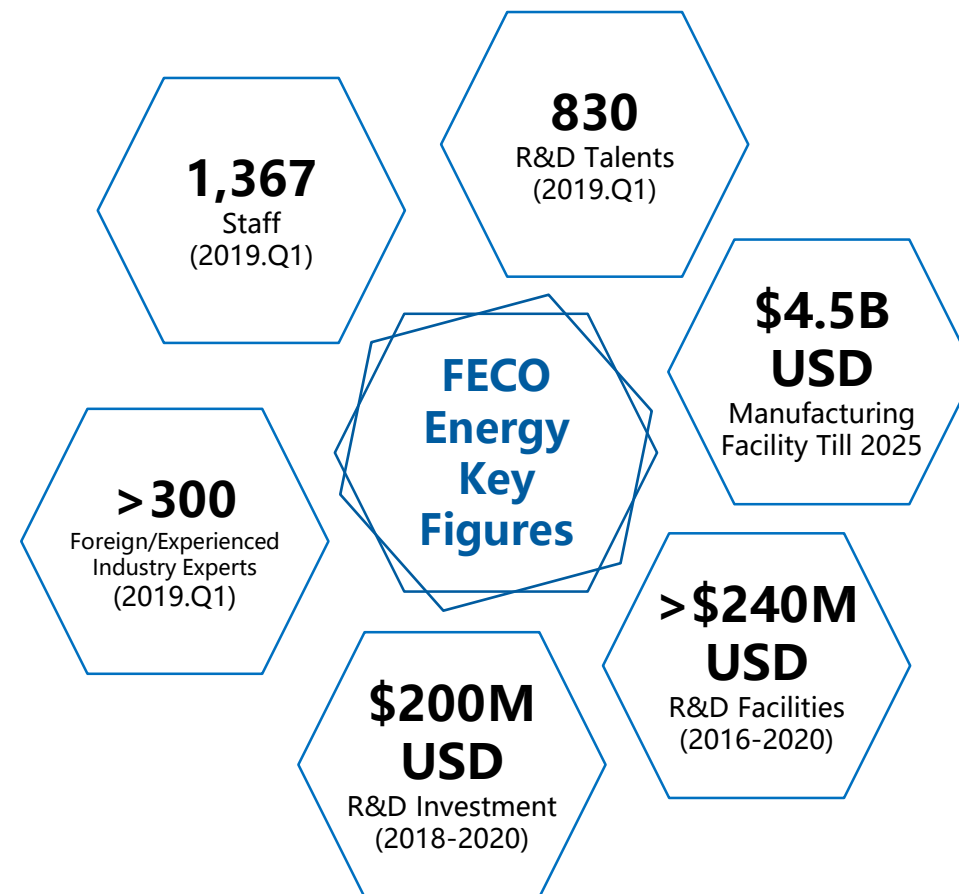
1,367
Staff
(2019.Q1)

830
R&D Talents
(2019.Q1)

FECO Energy Key Figures

$4.5B USD
Manufacturing Facility Till 2025

>300
Foreign/Experienced Industry Experts
(2019.Q1)

>$240M USD
R&D Facilities
(2016-2020)

$200M USD
R&D Investment
(2018-2020)